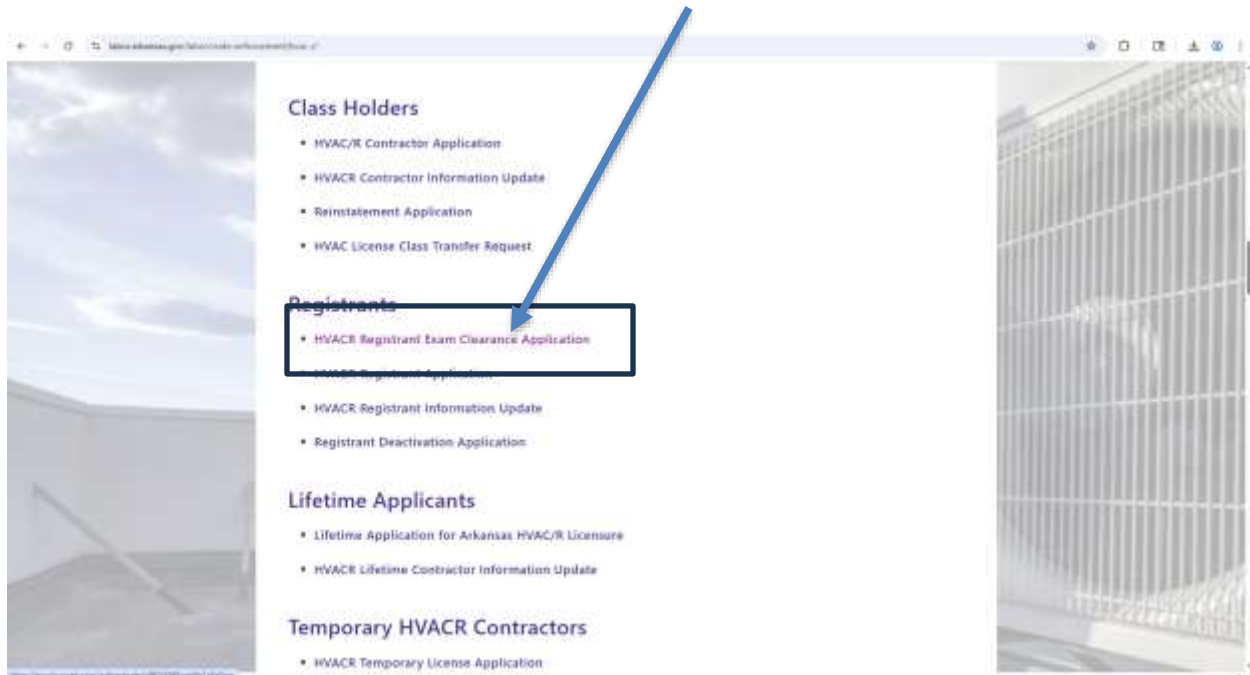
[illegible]

Class Holders

- HVAC/R Contractor Application
- HVACR Contractor Information Update
- Reinstatement Application
- HVAC License Class Transfer Request

Registrants

- HVACR Registrant Exam Clearance Application
- HVACR Registrant Application
- HVACR Registrant Information Update
- Registrant Deactivation Application

Lifetime Applicants

- Lifetime Application for Arkansas HVAC/R Licensure
- HVACR Lifetime Contractor Information Update

Temporary HVACR Contractors

- HVACR Temporary License Application